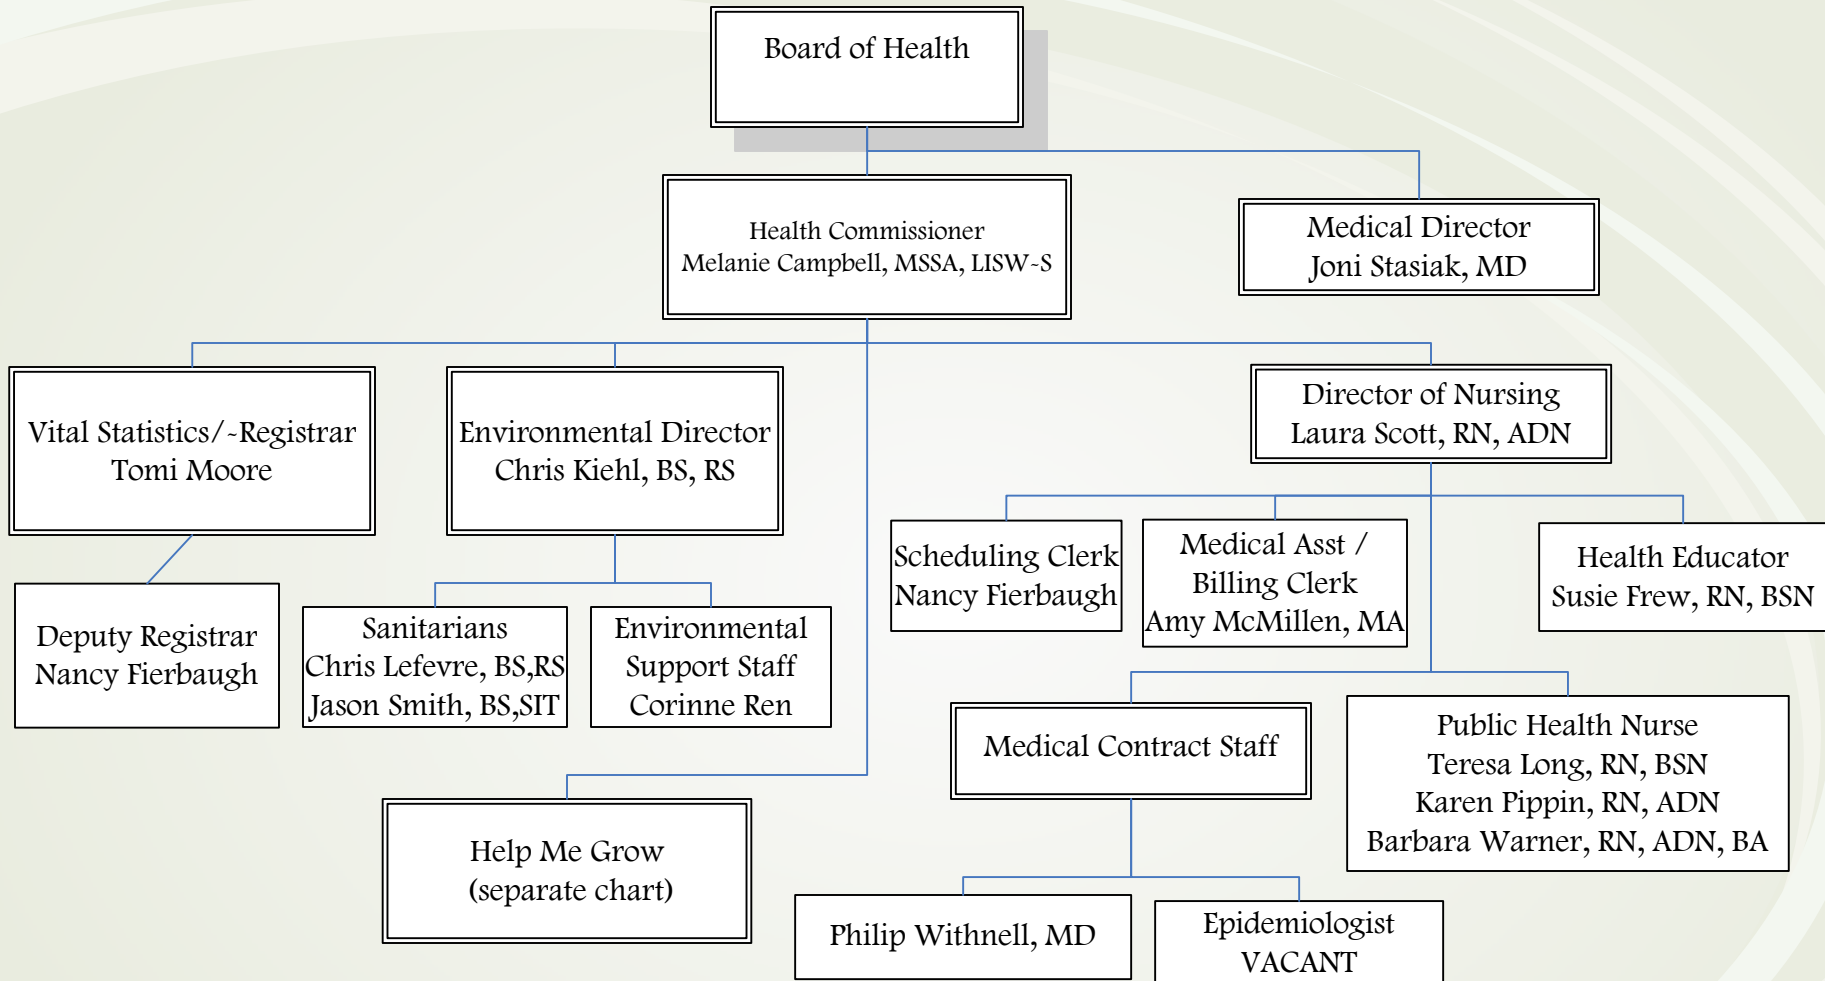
Board of Health

Health Commissioner
Melanie Campbell, MSSA, LISW-S

Medical Director
Joni Stasiak, MD

Vital Statistics/-Registrar
Tomi Moore

Environmental Director
Chris Kiehl, BS, RS

Director of Nursing
Laura Scott, RN, ADN

Deputy Registrar
Nancy Fierbaugh

Sanitarians
Chris Lefevre, BS,RS
Jason Smith, BS,SIT

Environmental Support Staff
Corinne Ren

Scheduling Clerk
Nancy Fierbaugh

Medical Asst / Billing Clerk
Amy McMillen, MA

Health Educator
Susie Frew, RN, BSN

Medical Contract Staff

Public Health Nurse
Teresa Long, RN, BSN
Karen Pippin, RN, ADN
Barbara Warner, RN, ADN, BA

Help Me Grow
(separate chart)

Philip Withnell, MD

Epidemiologist
VACANT